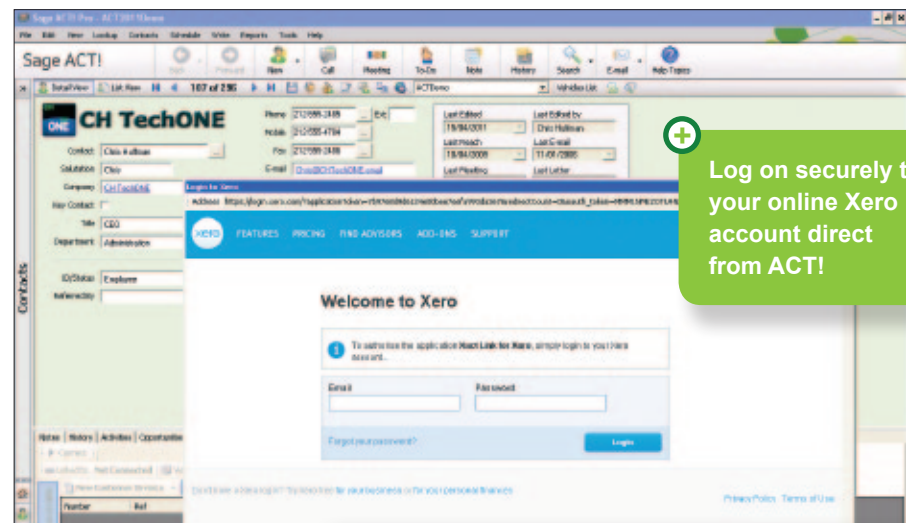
Sage ACT! Pro - ACT2011Demo

File Edit View Lookup Contacts Schedule Write Reports Tools Help

Sage ACT!

Back Forward New Call Meeting To-Do Note History Search E-mail Help Topics

Detail View List View 107 of 295 ACTDemo Window List

CH TechONE

Contact Chris Huffman
Salutation Chris
Company CH TechONE
Key Contact
Title CEO
Department Administration
ID/Status Employee
Referred by

Phone 2125552489 Ext
Mobile 2125554784
Fax 2125552489
E-mail Chris@CHTechONE.email

Last Edited 19/04/2011
Last Edited by Chris Huffman
Last Reach 19/04/2008
Last E-mail 11/01/2008
Last Meeting
Last Letter

Contacts

Notes History Activities Opportunities

Login to Xero

Address https://login.xero.com/?applicationtoken=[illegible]

xero FEATURES PRICING FIND ADVISORS ADD-ONS SUPPORT

Welcome to Xero

To authorise the application Hact Link for Xero, simply login to your Xero account.

Email Password

Forgot your password? Login

Don't have a Xero login? Try Xero free for your business or for your personal finances

Privacy Policy Terms of Use

Log on securely t your online Xero account direct from ACT!